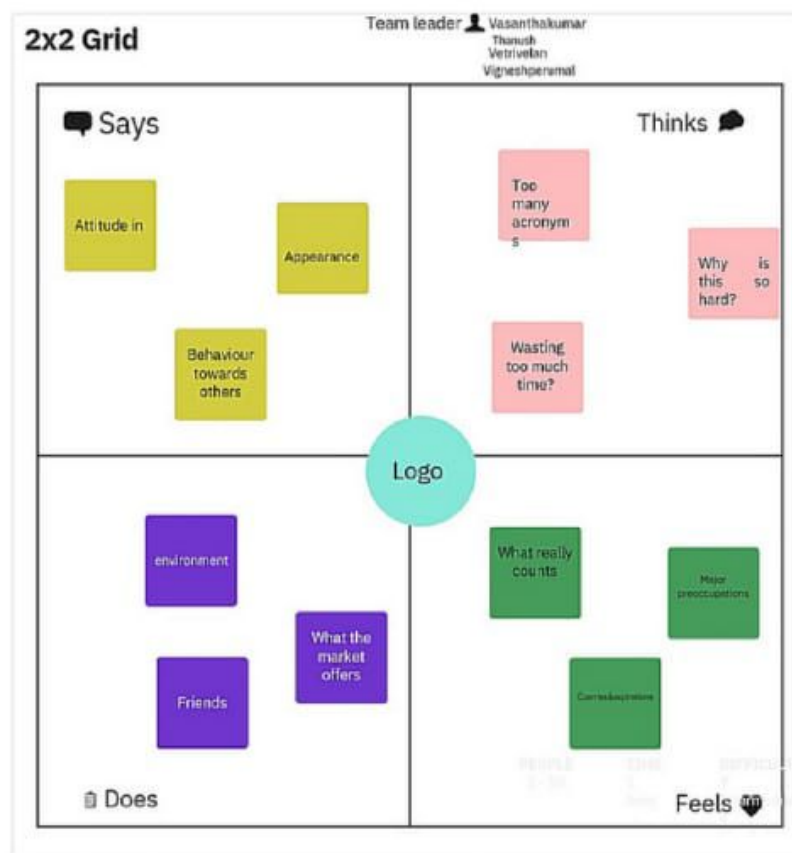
2x2 Grid

Team leader Vasanthakumar
Thanush
Vetrivelan
Vigneshperumal

Says

Attitude in

Appearance

Behaviour towards others

Thinks

Too many acronyms

Why is this so hard?

Wasting too much time?

Logo

environment

What the market offers

Friends

Does

What really counts

Major preoccupations

Cares&aspirations

Feels